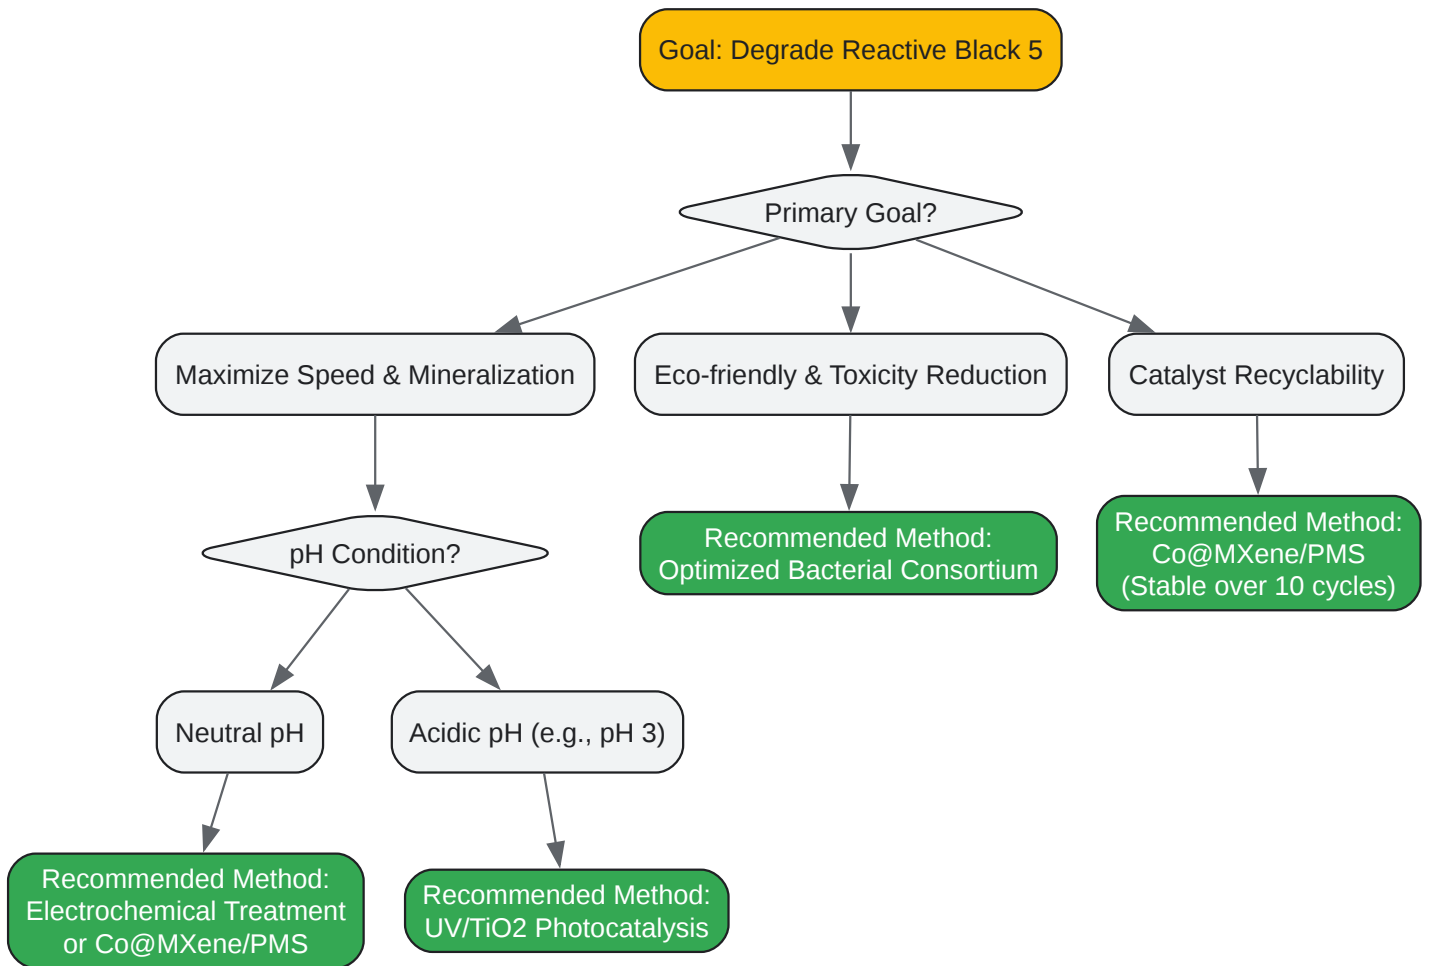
Goal: Degrade Reactive Black 5

Primary Goal?

Maximize Speed & Mineralization

Eco-friendly & Toxicity Reduction

Catalyst Recyclability

pH Condition?

Recommended Method: Optimized Bacterial Consortium

Recommended Method: Co@MXene/PMS (Stable over 10 cycles)

Neutral pH

Acidic pH (e.g., pH 3)

Recommended Method: Electrochemical Treatment or Co@MXene/PMS

Recommended Method: UV/TiO2 Photocatalysis